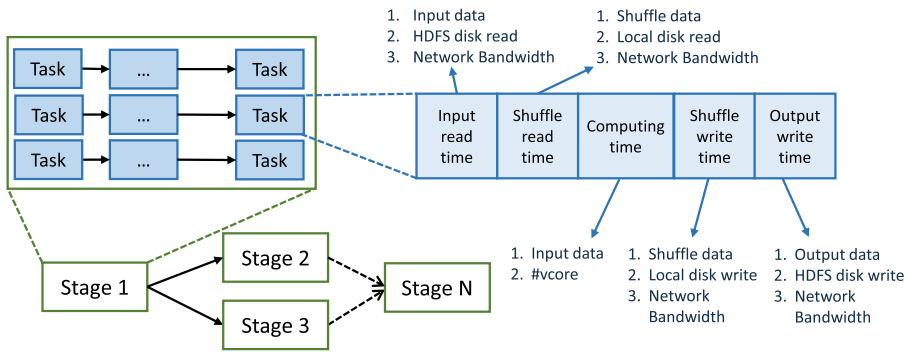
1. Input data
2. HDFS disk read
3. Network Bandwidth

1. Shuffle data
2. Local disk read
3. Network Bandwidth

Task → ... → Task
Task → ... → Task
Task → ... → Task

| Input read time | Shuffle read time | Computing time | Shuffle write time | Output write time |
|---|---|---|---|---|

1. Input data
2. #vcore

1. Shuffle data
2. Local disk write
3. Network Bandwidth

1. Output data
2. HDFS disk write
3. Network Bandwidth

Stage 1
Stage 2
Stage 3
Stage N